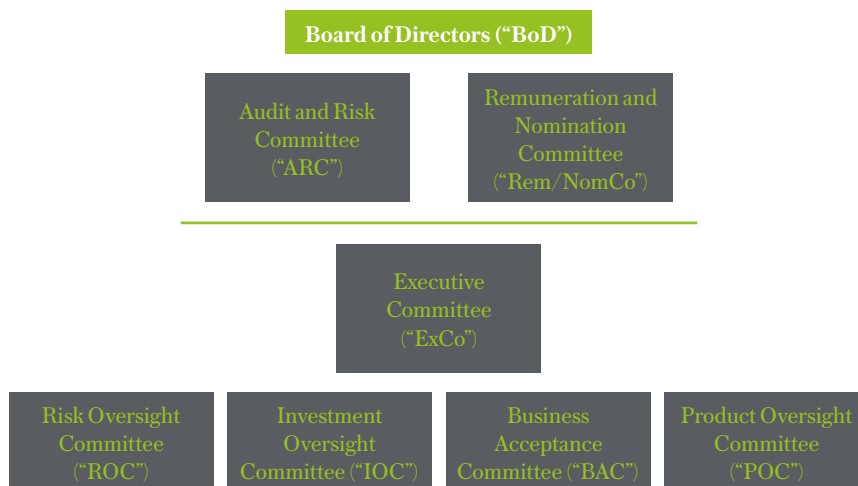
Board of Directors ("BoD")

Audit and Risk Committee ("ARC")

Remuneration and Nomination Committee ("Rem/NomCo")

Executive Committee ("ExCo")

Risk Oversight Committee ("ROC")

Investment Oversight Committee ("IOC")

Business Acceptance Committee ("BAC")

Product Oversight Committee ("POC")